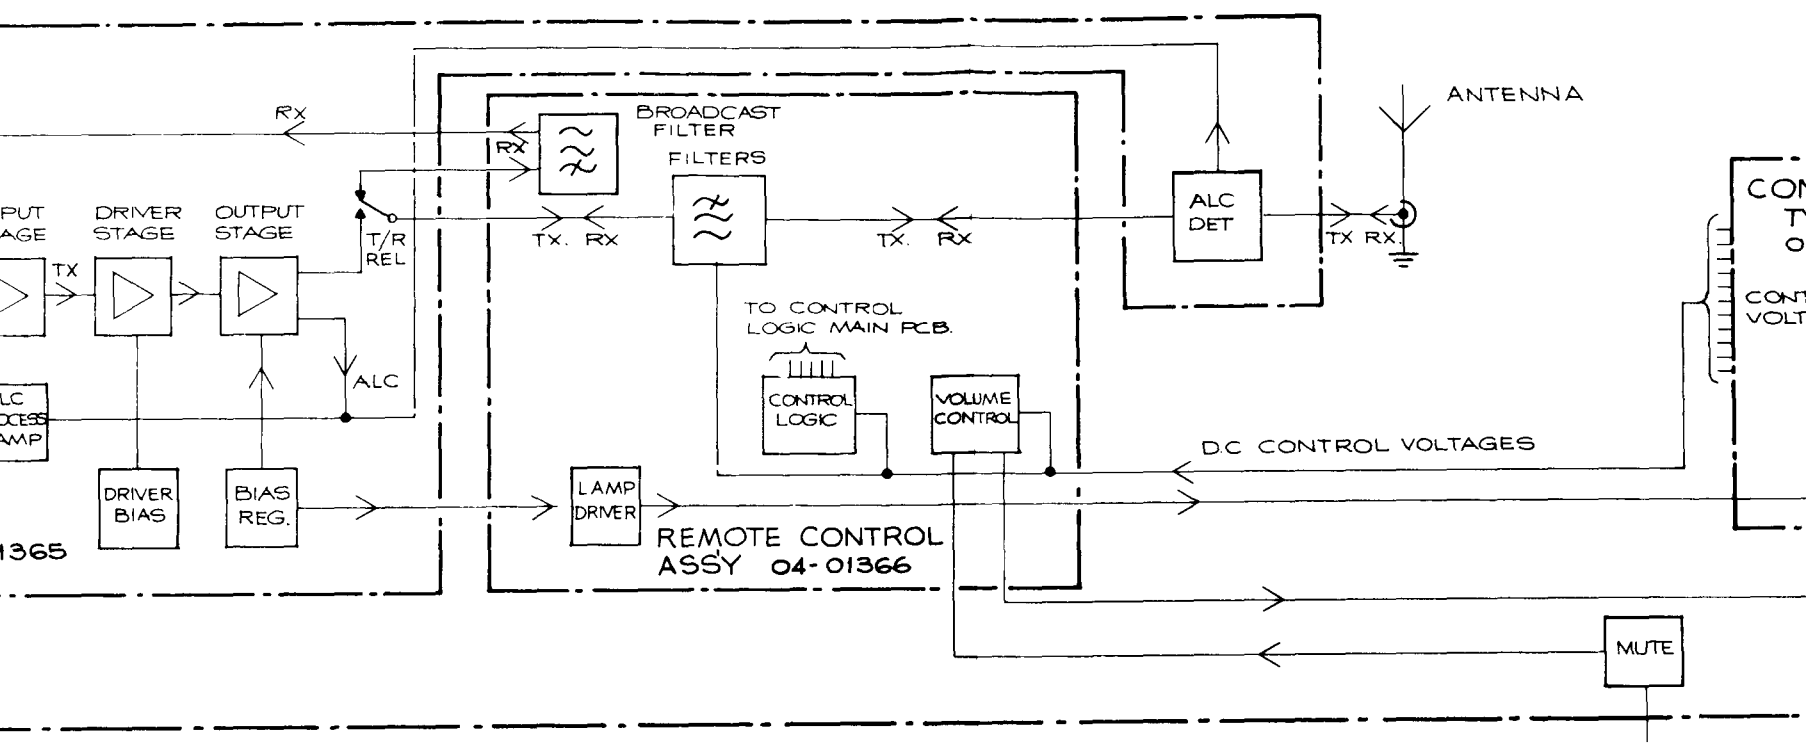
RX
BROADCAST FILTER
ANTENNA
RX
FILTERS
PUT
AGE
DRIVER STAGE
OUTPUT STAGE
ALC DET
CON
T
O
TX
T/R REL
TX. RX
TX. RX
TX RX
TO CONTROL LOGIC MAIN PCB.
CONT
VOLT
ALC
LC
OCESS
AMP
CONTROL LOGIC
VOLUME CONTROL
D.C CONTROL VOLTAGES
DRIVER BIAS
BIAS REG.
LAMP DRIVER
REMOTE CONTROL
ASSY 04-01366
1365
MUTE